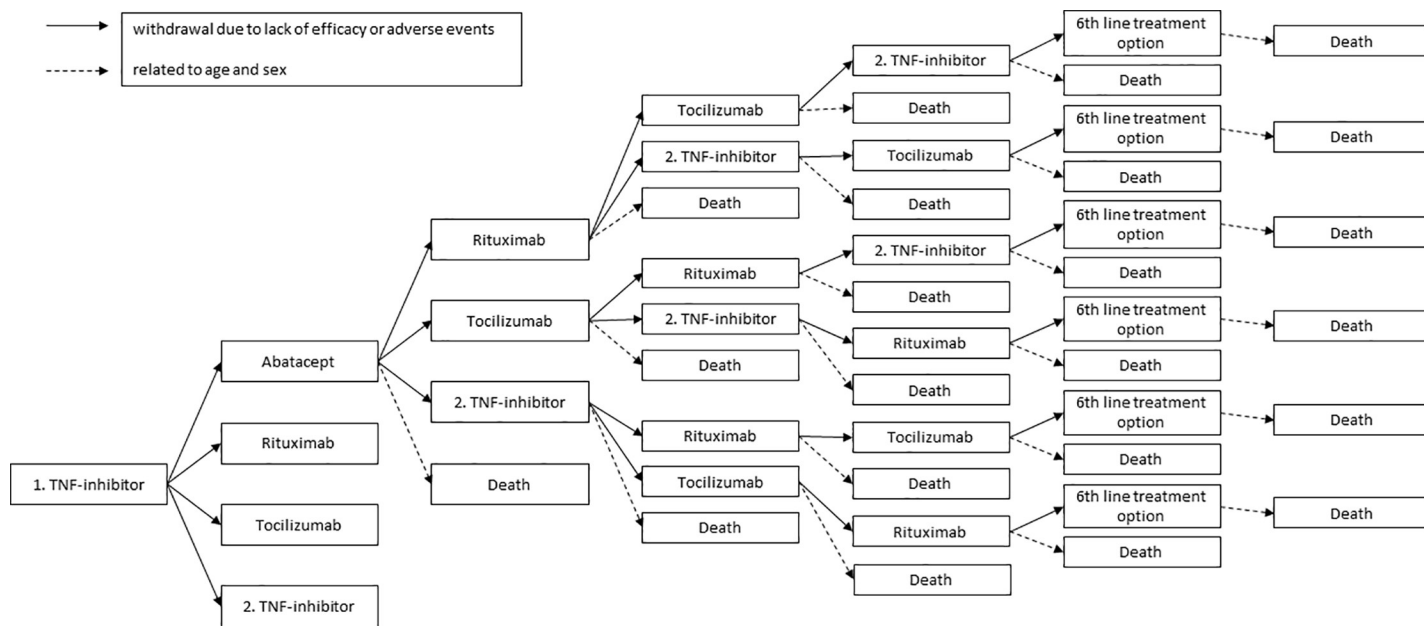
withdrawal due to lack of efficacy or adverse events
related to age and sex

1. TNF-inhibitor
Abatacept
Rituximab
Tocilizumab
2. TNF-inhibitor

Rituximab
Tocilizumab
2. TNF-inhibitor
Death

Tocilizumab
2. TNF-inhibitor
Death
Rituximab
2. TNF-inhibitor
Death
Rituximab
Tocilizumab
Death

2. TNF-inhibitor
Death
Tocilizumab
Death
2. TNF-inhibitor
Death
Rituximab
Death
Tocilizumab
Death
Rituximab
Death

6th line treatment option
Death
6th line treatment option
Death
6th line treatment option
Death
6th line treatment option
Death
6th line treatment option
Death
6th line treatment option
Death

Death
Death
Death
Death
Death
Death